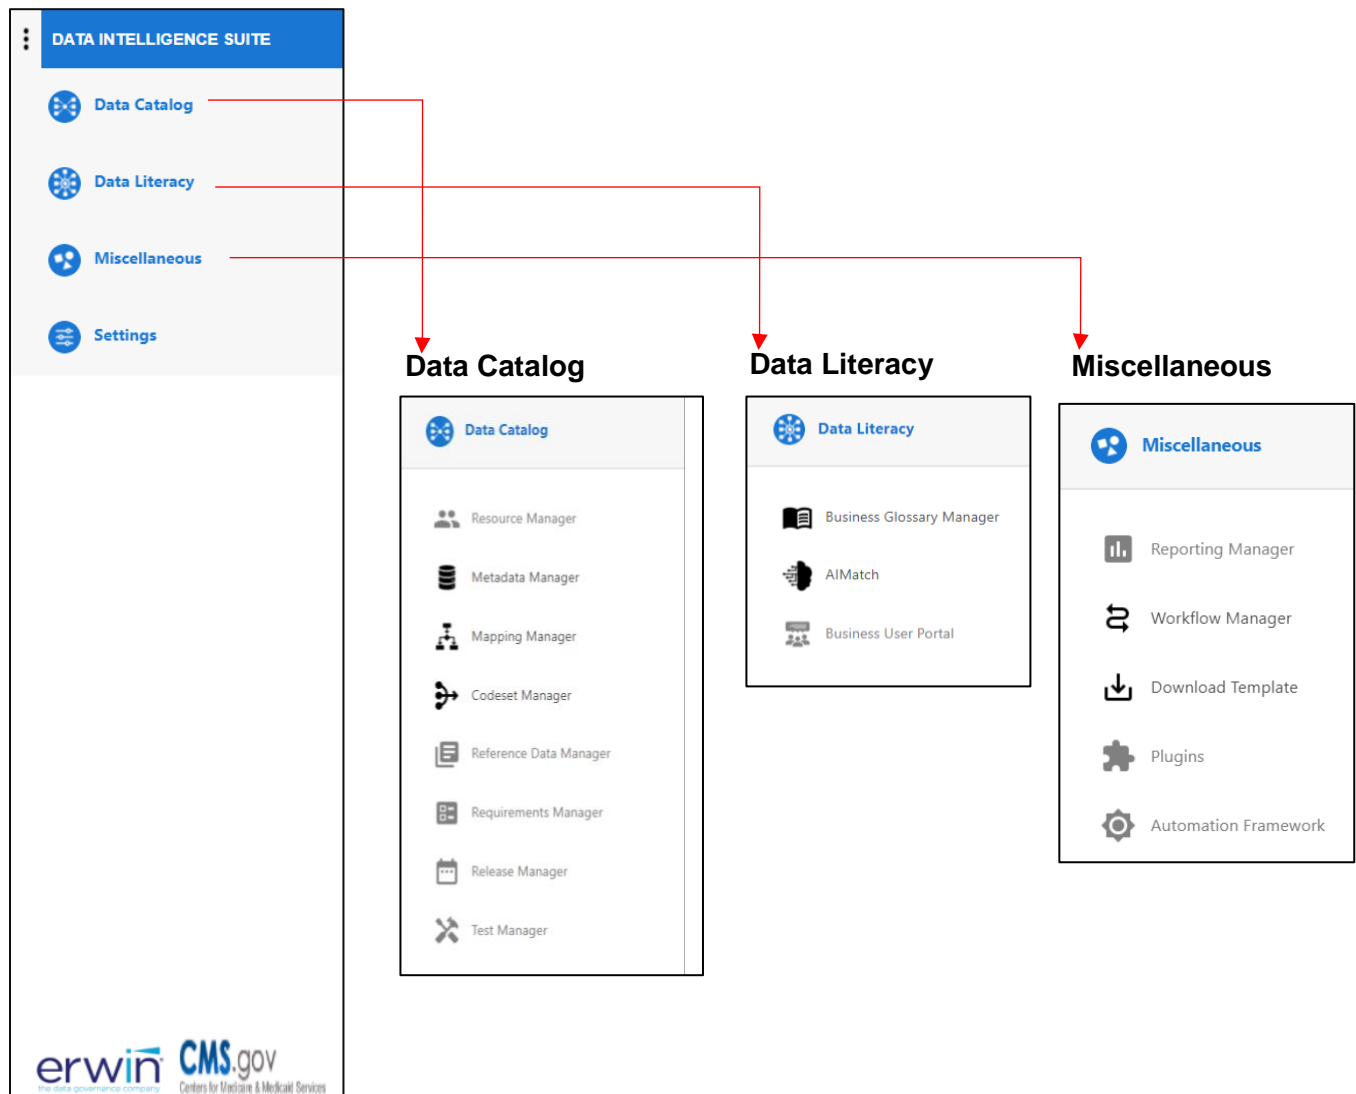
DATA INTELLIGENCE SUITE

Data Catalog

Data Literacy

Miscellaneous

Settings

erwin
the data governance company

CMS.gov
Centers for Medicare & Medicaid Services

Data Catalog

Data Catalog

Resource Manager

Metadata Manager

Mapping Manager

Codeset Manager

Reference Data Manager

Requirements Manager

Release Manager

Test Manager

Data Literacy

Data Literacy

Business Glossary Manager

AIMatch

Business User Portal

Miscellaneous

Miscellaneous

Reporting Manager

Workflow Manager

Download Template

Plugins

Automation Framework